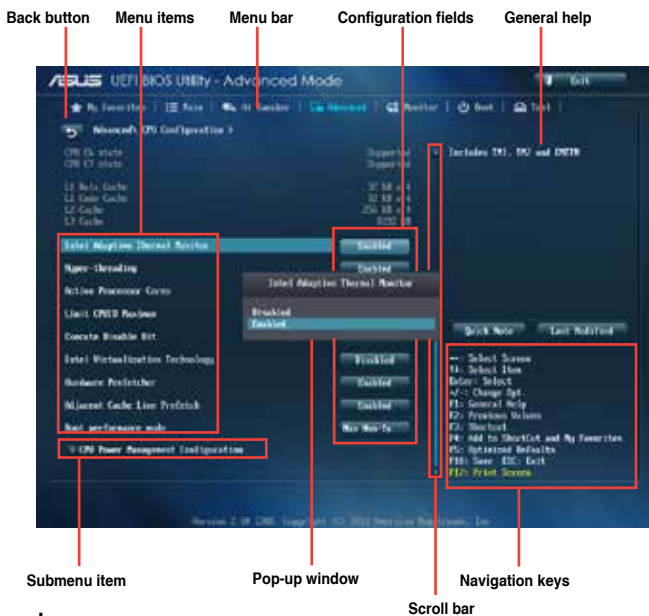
Back button
Menu items
Menu bar
Configuration fields
General help

UEFI BIOS Utility - Advanced Mode
Exit
My Favorites | Main | Ai Tweaker | Advanced | Monitor | Boot | Tool
Advanced\ CPU Configuration >

CPU C6 state
CPU C7 state
Supported
Supported

L1 Data Cache
L1 Code Cache
L2 Cache
L3 Cache
32 kB x4
32 kB x4
256 kB x4
8192 kB

Intel Adaptive Thermal Monitor
Enabled
Hyper-threading
Enabled
Active Processor Cores
Limit CPUID Maximum
Execute Disable Bit
Intel Virtualization Technology
Disabled
Hardware Prefetcher
Enabled
Adjacent Cache Line Prefetch
Enabled
Boot performance mode
Max Non-Tu
> CPU Power Management Configuration

Intel Adaptive Thermal Monitor
Disabled
Enabled

Includes TM1, TM2 and EMTTM

Quick Note
Last Modified

→←: Select Screen
↑↓: Select Item
Enter: Select
+/-: Change Opt.
F1: General Help
F2: Previous Values
F3: Shortcut
F4: Add to ShortCut and My Favorites
F5: Optimized Defaults
F10: Save ESC: Exit
F12: Print Screen

Version 2.10 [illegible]

Submenu item
Pop-up window
Navigation keys
Scroll bar